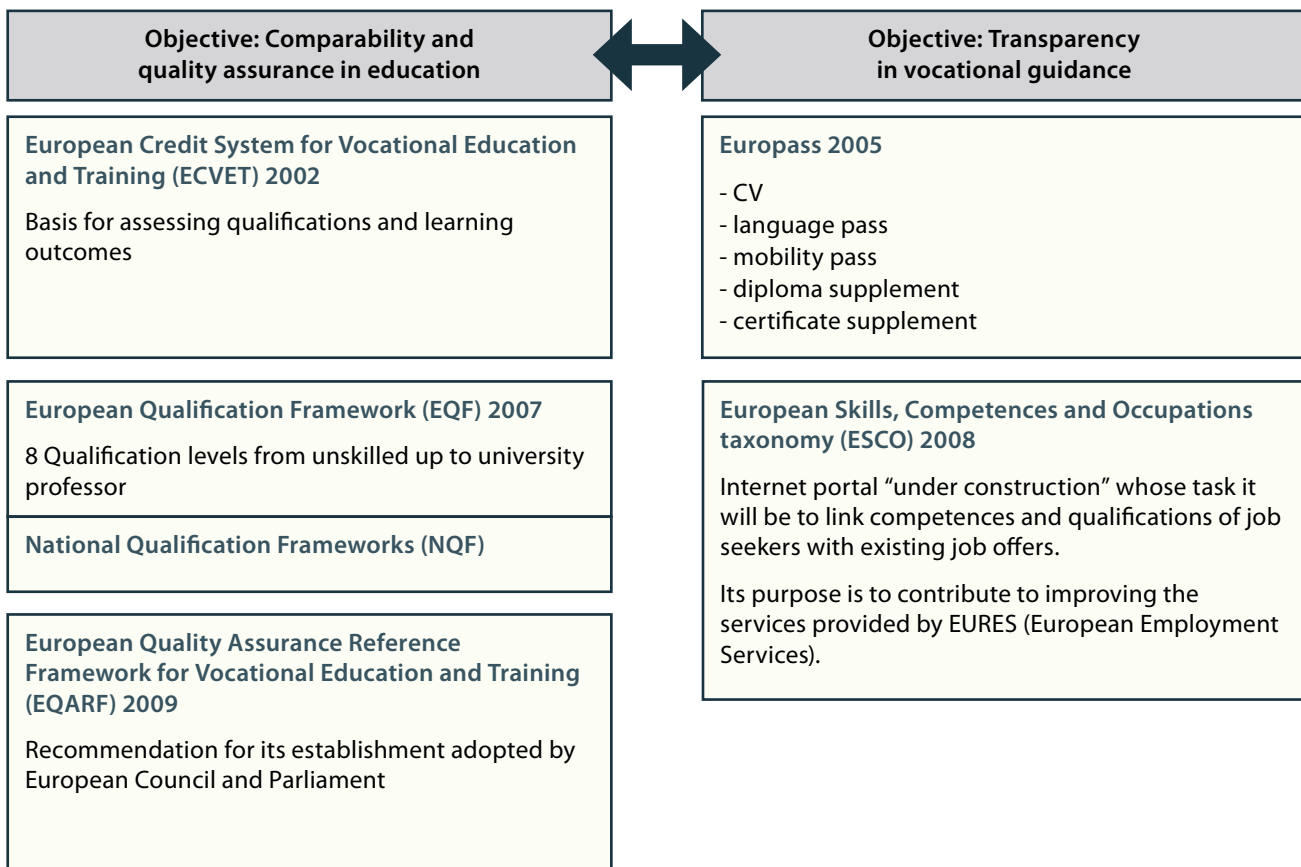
Objective: Comparability and quality assurance in education

European Credit System for Vocational Education and Training (ECVET) 2002

Basis for assessing qualifications and learning outcomes

European Qualification Framework (EQF) 2007

8 Qualification levels from unskilled up to university professor

National Qualification Frameworks (NQF)

European Quality Assurance Reference Framework for Vocational Education and Training (EQARF) 2009

Recommendation for its establishment adopted by European Council and Parliament

Objective: Transparency in vocational guidance

Europass 2005

- CV
- language pass
- mobility pass
- diploma supplement
- certificate supplement

European Skills, Competences and Occupations taxonomy (ESCO) 2008

Internet portal "under construction" whose task it will be to link competences and qualifications of job seekers with existing job offers.

Its purpose is to contribute to improving the services provided by EURES (European Employment Services).